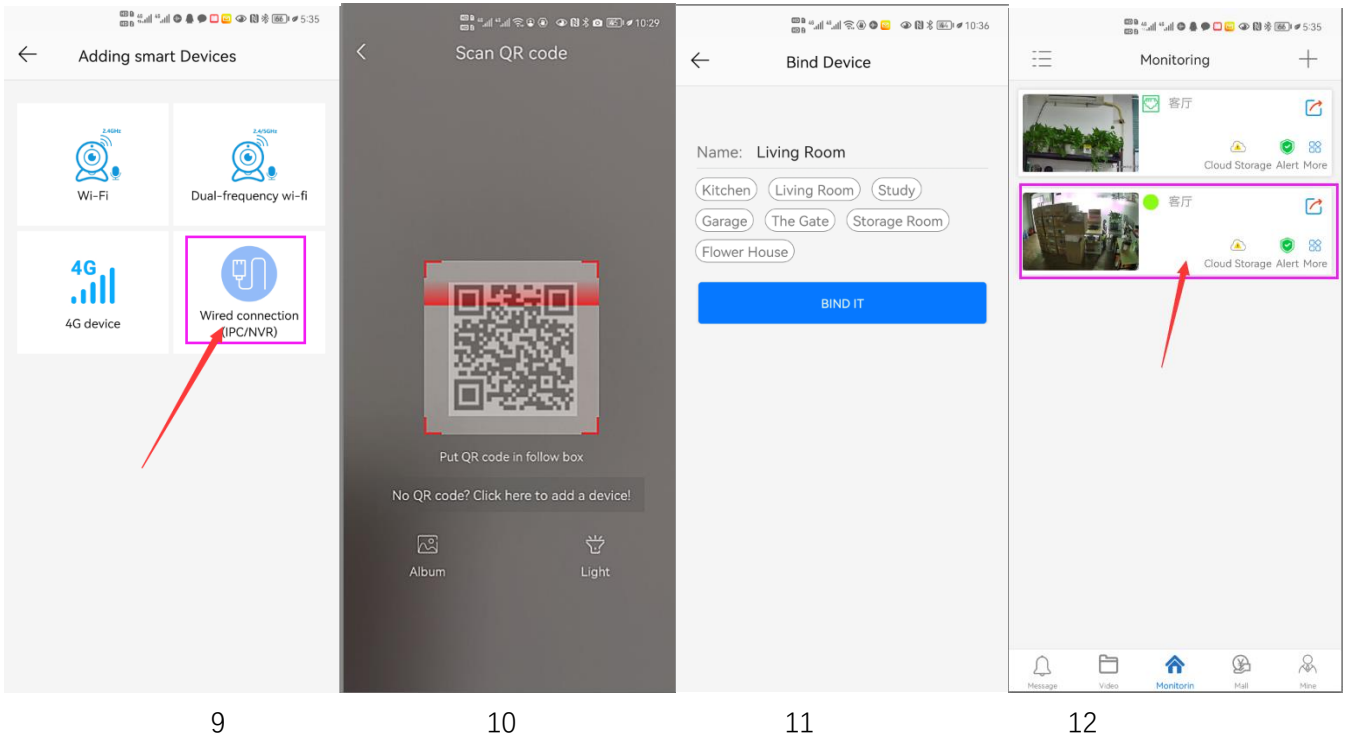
5:35

Adding smart Devices

2.4GHz
Wi-Fi

2.4/5GHz
Dual-frequency wi-fi

4G
4G device

Wired connection (IPC/NVR)

10:29

Scan QR code

Put QR code in follow box

No QR code? Click here to add a device!

Album

Light

10:36

Bind Device

Name: Living Room

Kitchen
Living Room
Study
Garage
The Gate
Storage Room
Flower House

BIND IT

5:35

Monitoring

客厅
Cloud Storage Alert More

客厅
Cloud Storage Alert More

Message
Video
Monitorin
Mall
Mine

9
10
11
12